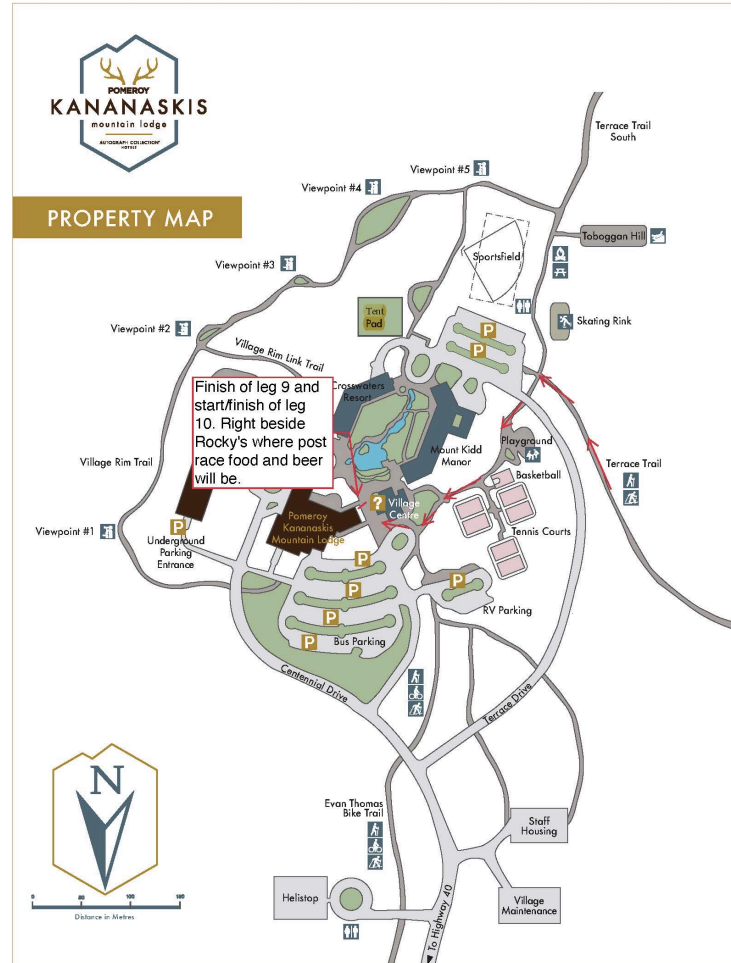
POMEROY
KANANASKIS
mountain lodge
AUTOGRAPH COLLECTION HOTELS

PROPERTY MAP

Terrace Trail South

Viewpoint #5

Viewpoint #4

Toboggan Hill

Sportsfield

Viewpoint #3

Tent Pad

Skating Rink

Viewpoint #2

P

P

Village Rim Link Trail

Finish of leg 9 and start/finish of leg 10. Right beside Rocky's where post race food and beer will be.

Crosswaters Resort

Playground

Mount Kidd Manor

Terrace Trail

Basketball

Village Rim Trail

Village Centre

Pomeroy Kananaskis Mountain Lodge

Tennis Courts

Viewpoint #1

P
Underground Parking Entrance

P

P

P

RV Parking

P

P

Bus Parking

Centennial Drive

Terrace Drive

N

Evan Thomas Bike Trail

Staff Housing

0 50 100 150
Distance in Metres

Helistop

Village Maintenance

To Highway 40